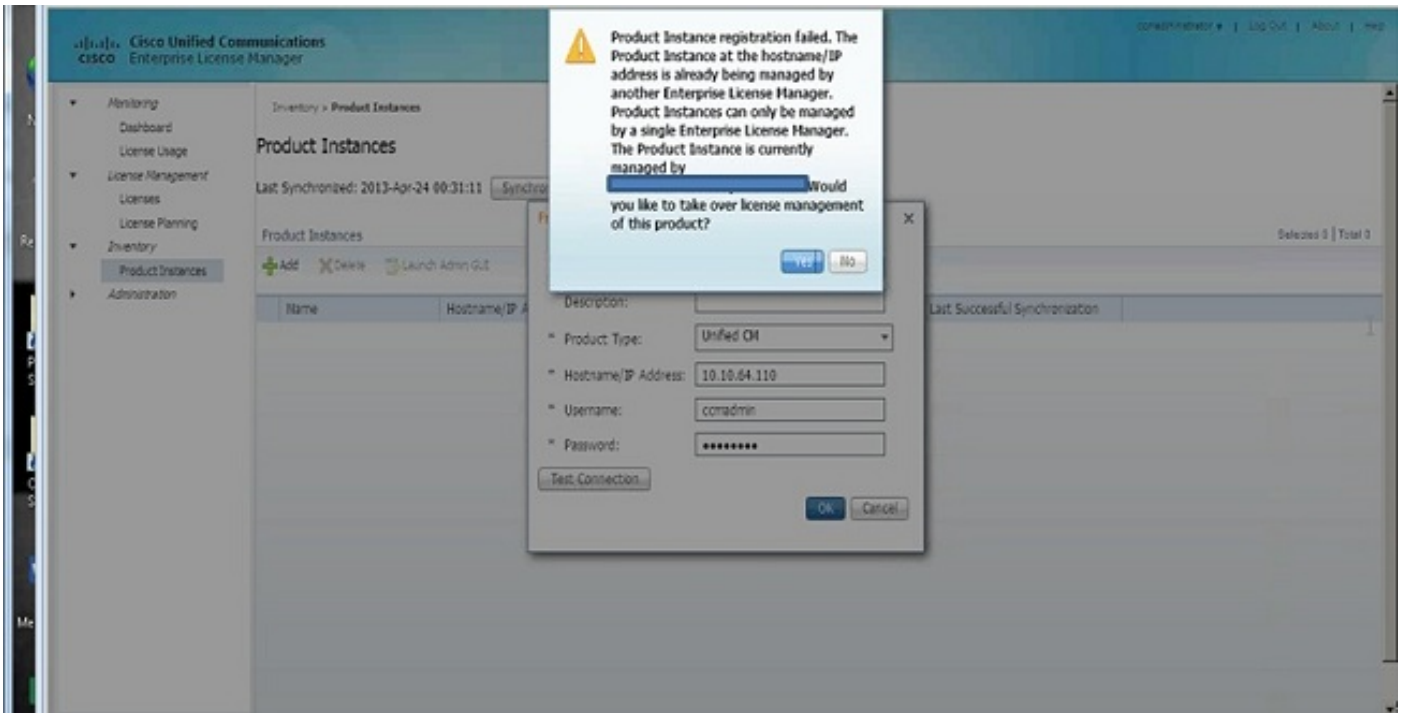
cisco Cisco Unified Communications
Enterprise License Manager

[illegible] | Log Out | About | Help

Monitoring
Dashboard
License Usage
License Management
Licenses
License Planning
Inventory
Product Instances
Administration

Inventory > Product Instances

Product Instances

Last Synchronized: 2013-Apr-24 00:31:11 Synchro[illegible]

Product Instances

Add Delete Launch Admin GUI

Selected 0 | Total 0

Name Hostname/IP A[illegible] Last Successful Synchronization

Product Instance registration failed. The Product Instance at the hostname/IP address is already being managed by another Enterprise License Manager. Product Instances can only be managed by a single Enterprise License Manager. The Product Instance is currently managed by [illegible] Would you like to take over license management of this product?

Yes No

Description:
* Product Type: Unified CM
* Hostname/IP Address: 10.10.64.110
* Username: ccmadmin
* Password: •••••••••

Test Connection

OK Cancel